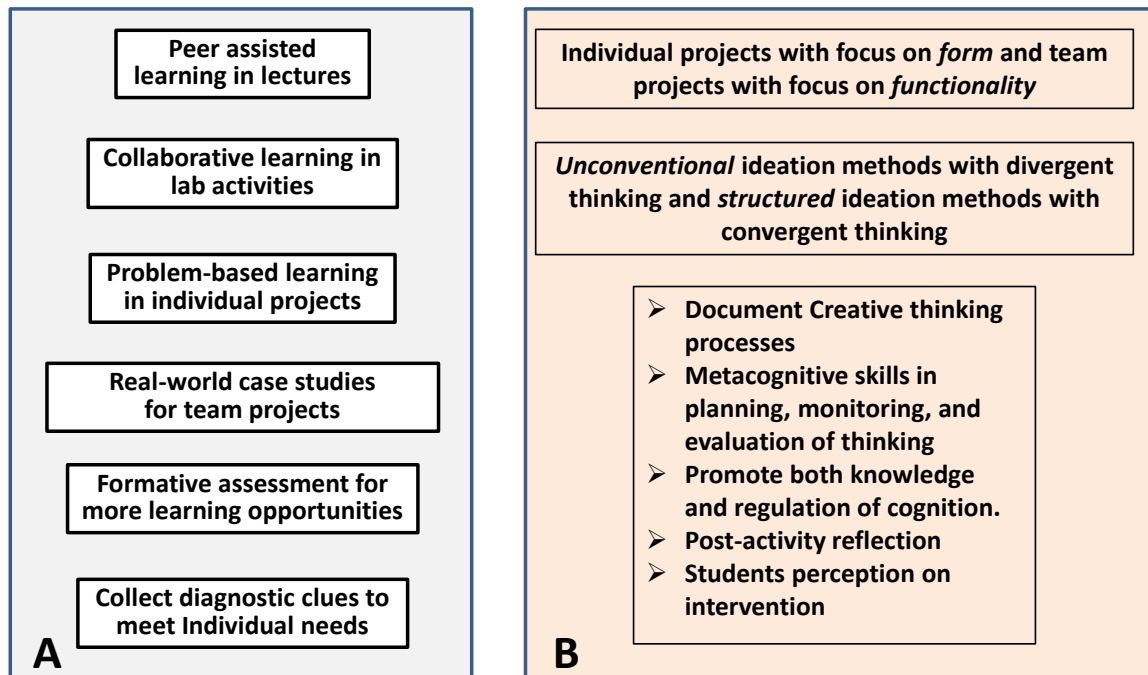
Peer assisted learning in lectures

Collaborative learning in lab activities

Problem-based learning in individual projects

Real-world case studies for team projects

Formative assessment for more learning opportunities

Collect diagnostic clues to meet Individual needs

A

Individual projects with focus on *form* and team projects with focus on *functionality*

*Unconventional* ideation methods with divergent thinking and *structured* ideation methods with convergent thinking

➢ Document Creative thinking processes
➢ Metacognitive skills in planning, monitoring, and evaluation of thinking
➢ Promote both knowledge and regulation of cognition.
➢ Post-activity reflection
➢ Students perception on intervention

B